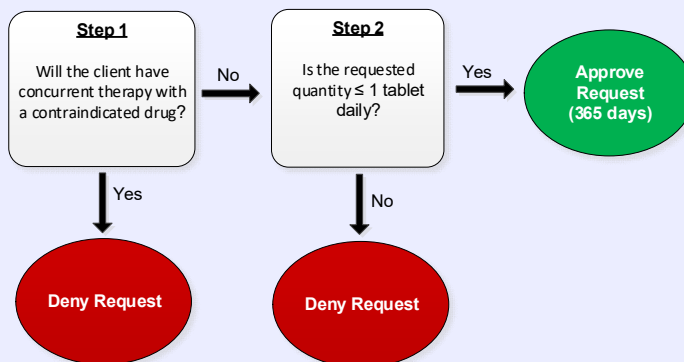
Step 1

Will the client have concurrent therapy with a contraindicated drug?

No

Step 2

Is the requested quantity $\leq$ 1 tablet daily?

Yes

Approve Request (365 days)

Yes

Deny Request

No

Deny Request